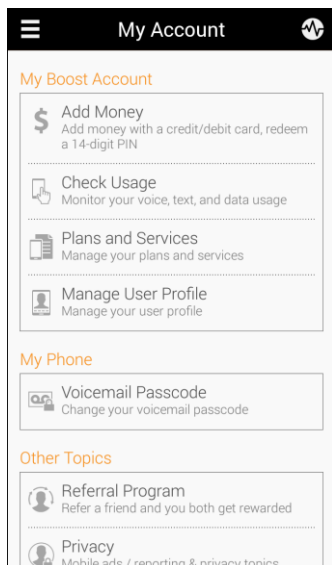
My Account

My Boost Account

Add Money
Add money with a credit/debit card, redeem a 14-digit PIN

Check Usage
Monitor your voice, text, and data usage

Plans and Services
Manage your plans and services

Manage User Profile
Manage your user profile

My Phone

Voicemail Passcode
Change your voicemail passcode

Other Topics

Referral Program
Refer a friend and you both get rewarded

Privacy
Mobile ads / reporting & privacy topics